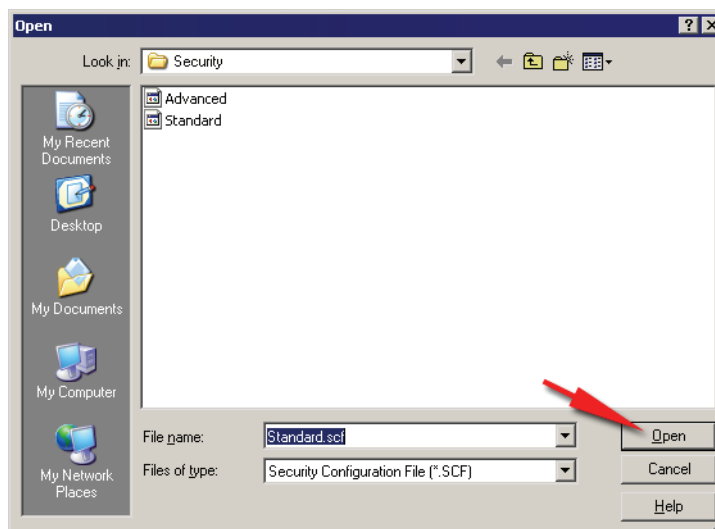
Open

Look in: Security

My Recent Documents

Desktop

My Documents

My Computer

My Network Places

Advanced
Standard

File name: Standard.scf

Files of type: Security Configuration File (*.SCF)

Open

Cancel

Help